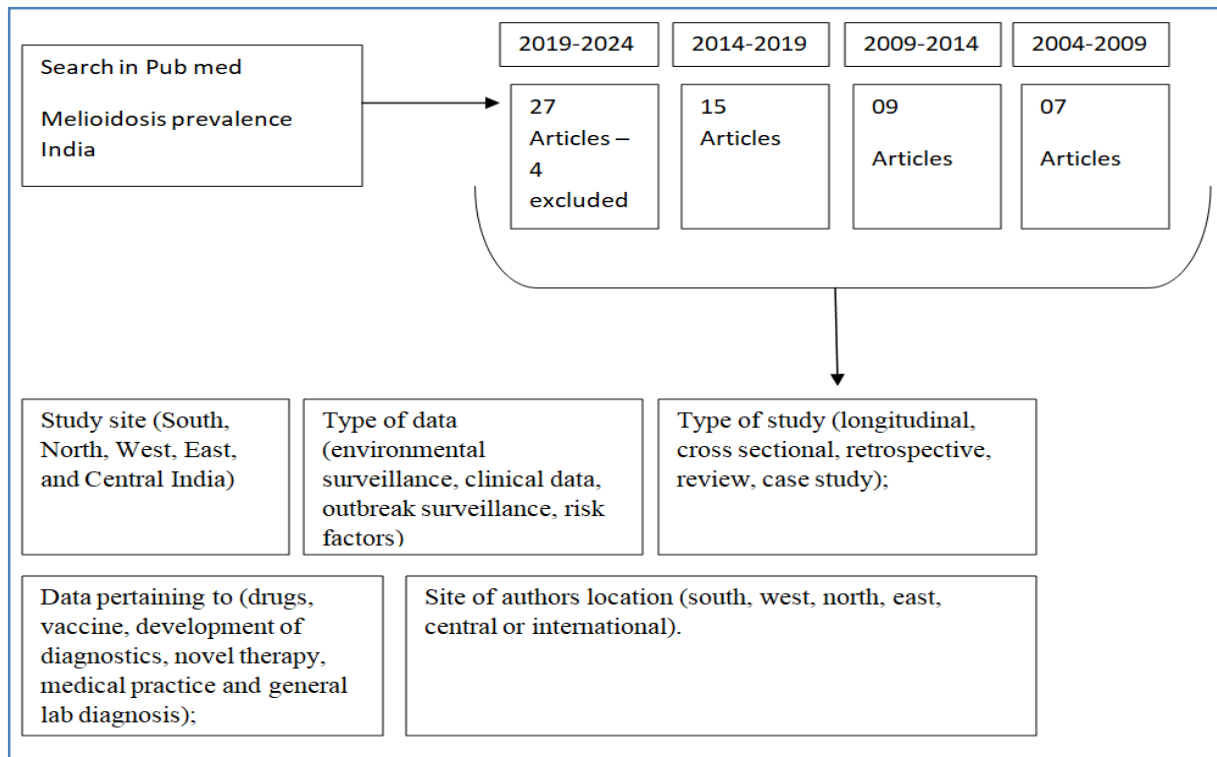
Search in Pub med

Melioidosis prevalence India

2019-2024

2014-2019

2009-2014

2004-2009

27 Articles – 4 excluded

15 Articles

09

Articles

07

Articles

Study site (South, North, West, East, and Central India)

Type of data (environmental surveillance, clinical data, outbreak surveillance, risk factors)

Type of study (longitudinal, cross sectional, retrospective, review, case study);

Data pertaining to (drugs, vaccine, development of diagnostics, novel therapy, medical practice and general lab diagnosis);

Site of authors location (south, west, north, east, central or international).